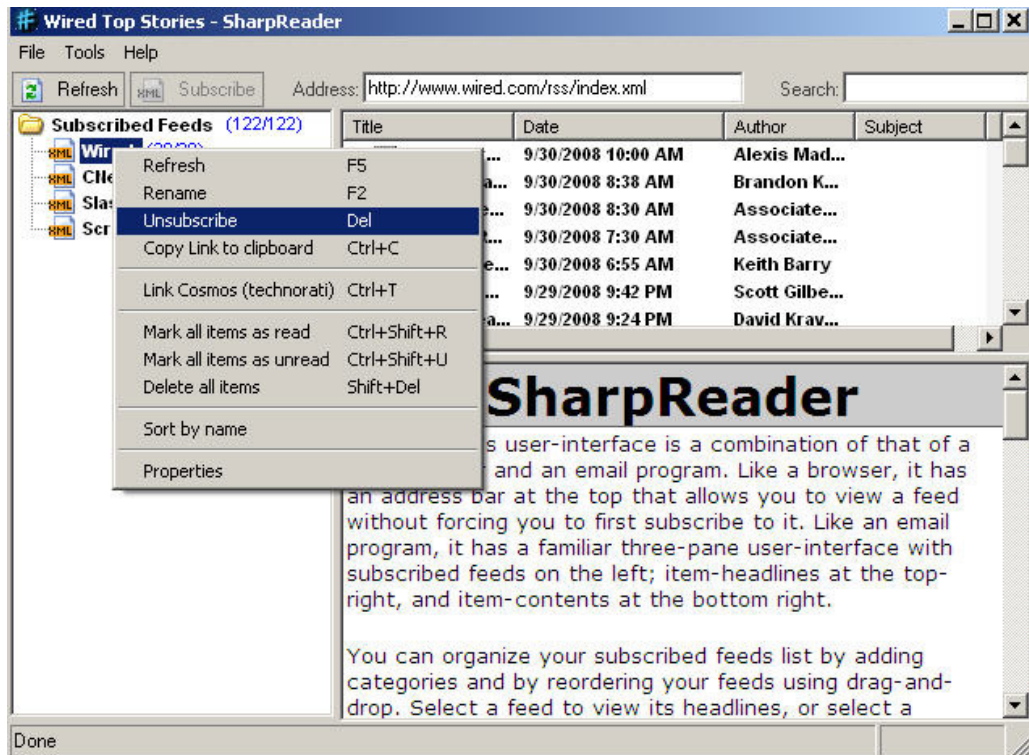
Wired Top Stories - SharpReader

File Tools Help

Refresh Subscribe Address: http://www.wired.com/rss/index.xml Search:

Subscribed Feeds (122/122)
Wir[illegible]
CNe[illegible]
Sla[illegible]
Scr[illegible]

| Title | Date | Author | Subject |
|---|---|---|---|
| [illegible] | 9/30/2008 10:00 AM | Alexis Mad... | |
| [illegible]a... | 9/30/2008 8:38 AM | Brandon K... | |
| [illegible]e... | 9/30/2008 8:30 AM | Associate... | |
| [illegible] | 9/30/2008 7:30 AM | Associate... | |
| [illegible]e... | 9/30/2008 6:55 AM | Keith Barry | |
| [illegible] | 9/29/2008 9:42 PM | Scott Gilbe... | |
| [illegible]a... | 9/29/2008 9:24 PM | David Krav... | |

Refresh F5
Rename F2
Unsubscribe Del
Copy Link to clipboard Ctrl+C
Link Cosmos (technorati) Ctrl+T
Mark all items as read Ctrl+Shift+R
Mark all items as unread Ctrl+Shift+U
Delete all items Shift+Del
Sort by name
Properties

SharpReader

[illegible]s user-interface is a combination of that of a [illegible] and an email program. Like a browser, it has an address bar at the top that allows you to view a feed without forcing you to first subscribe to it. Like an email program, it has a familiar three-pane user-interface with subscribed feeds on the left; item-headlines at the top-right, and item-contents at the bottom right.

You can organize your subscribed feeds list by adding categories and by reordering your feeds using drag-and-drop. Select a feed to view its headlines, or select a

Done